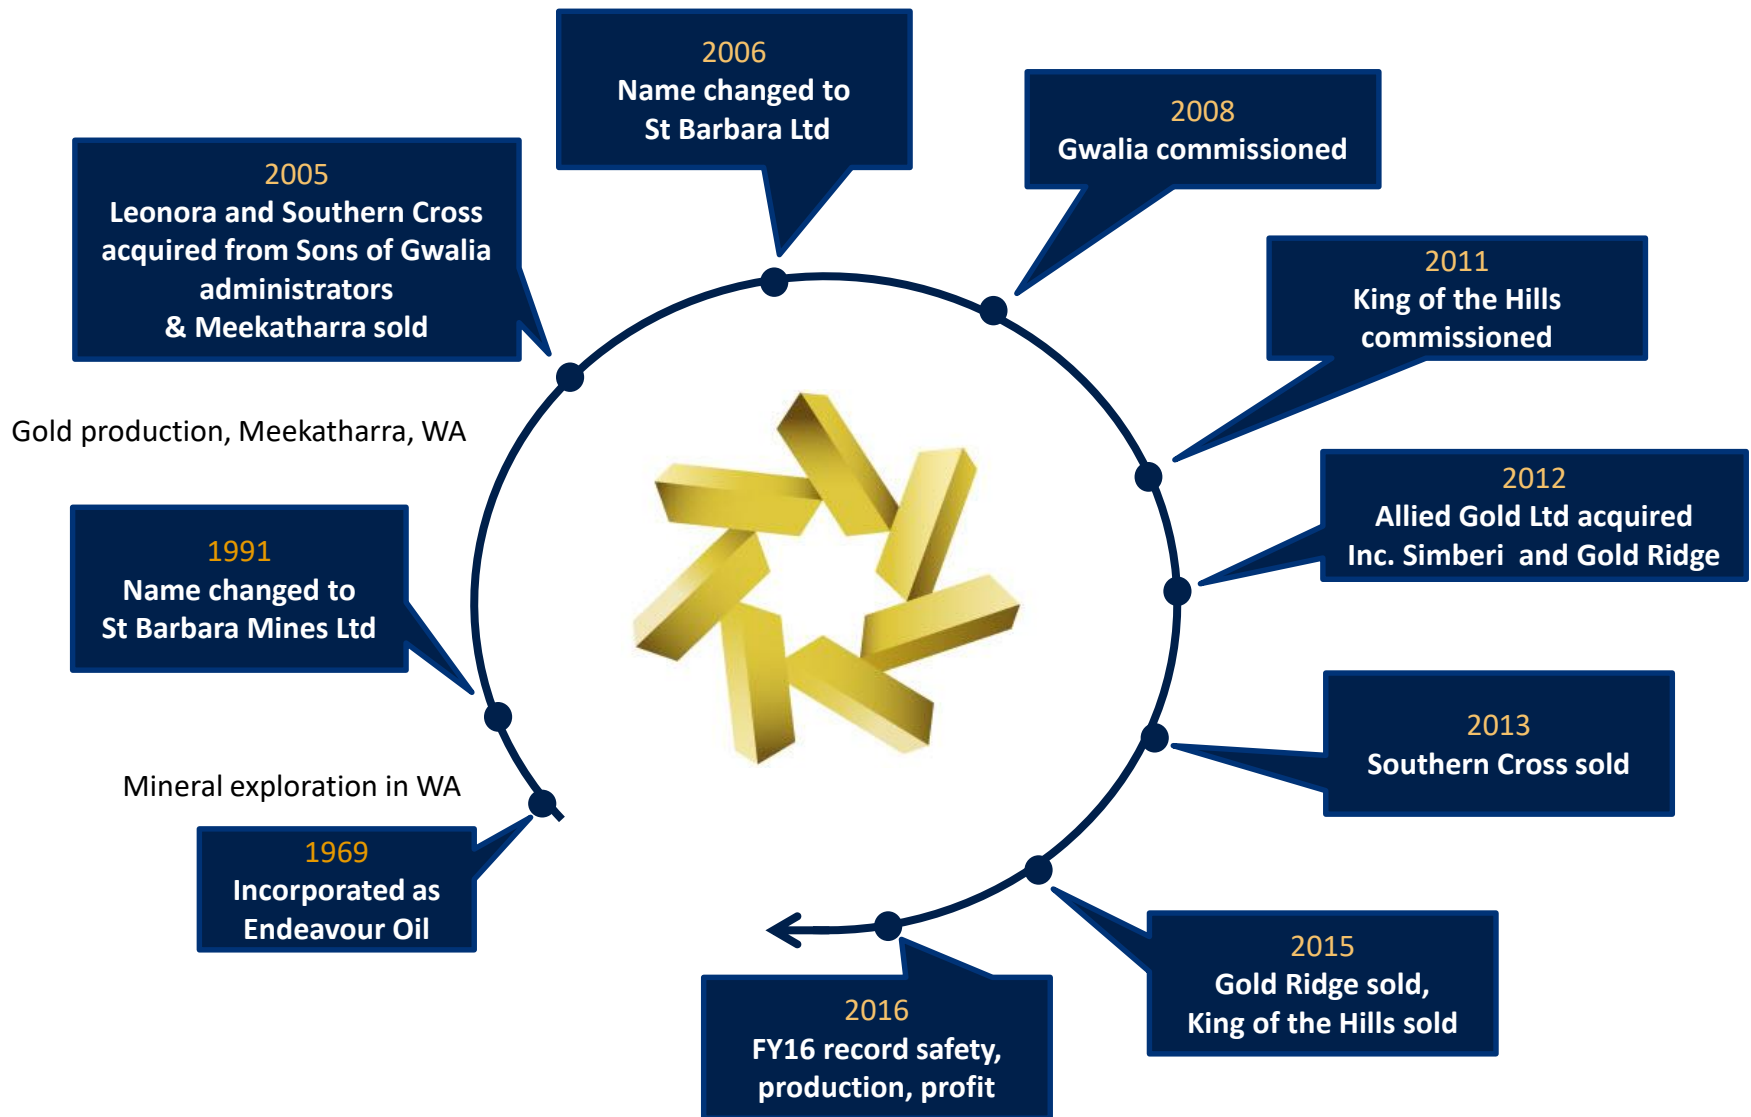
1969
Incorporated as
Endeavour Oil

Mineral exploration in WA

1991
Name changed to
St Barbara Mines Ltd

Gold production, Meekatharra, WA

2005
Leonora and Southern Cross acquired from Sons of Gwalia administrators
& Meekatharra sold

2006
Name changed to
St Barbara Ltd

2008
Gwalia commissioned

2011
King of the Hills
commissioned

2012
Allied Gold Ltd acquired
Inc. Simberi and Gold Ridge

2013
Southern Cross sold

2015
Gold Ridge sold,
King of the Hills sold

2016
FY16 record safety,
production, profit